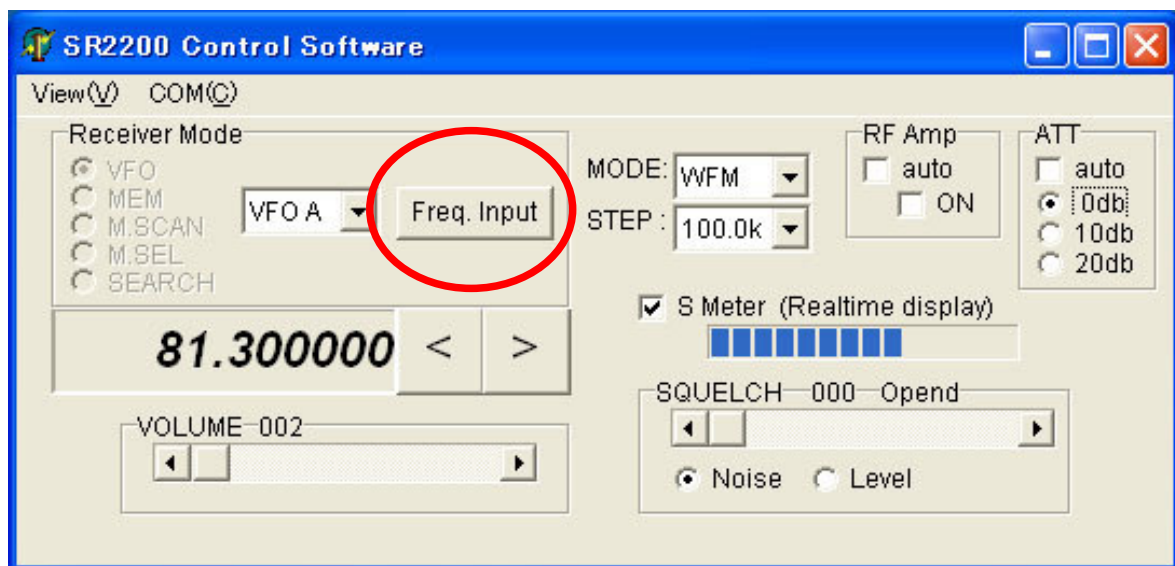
SR2200 Control Software

View(V) COM(C)

Receiver Mode
VFO
MEM
M.SCAN
M.SEL
SEARCH

VFO A

Freq. Input

MODE: WFM
STEP : 100.0k

RF Amp
auto
ON

ATT
auto
0db
10db
20db

81.300000 < >

S Meter (Realtime display)

VOLUME 002

SQUELCH 000 Opend

Noise Level